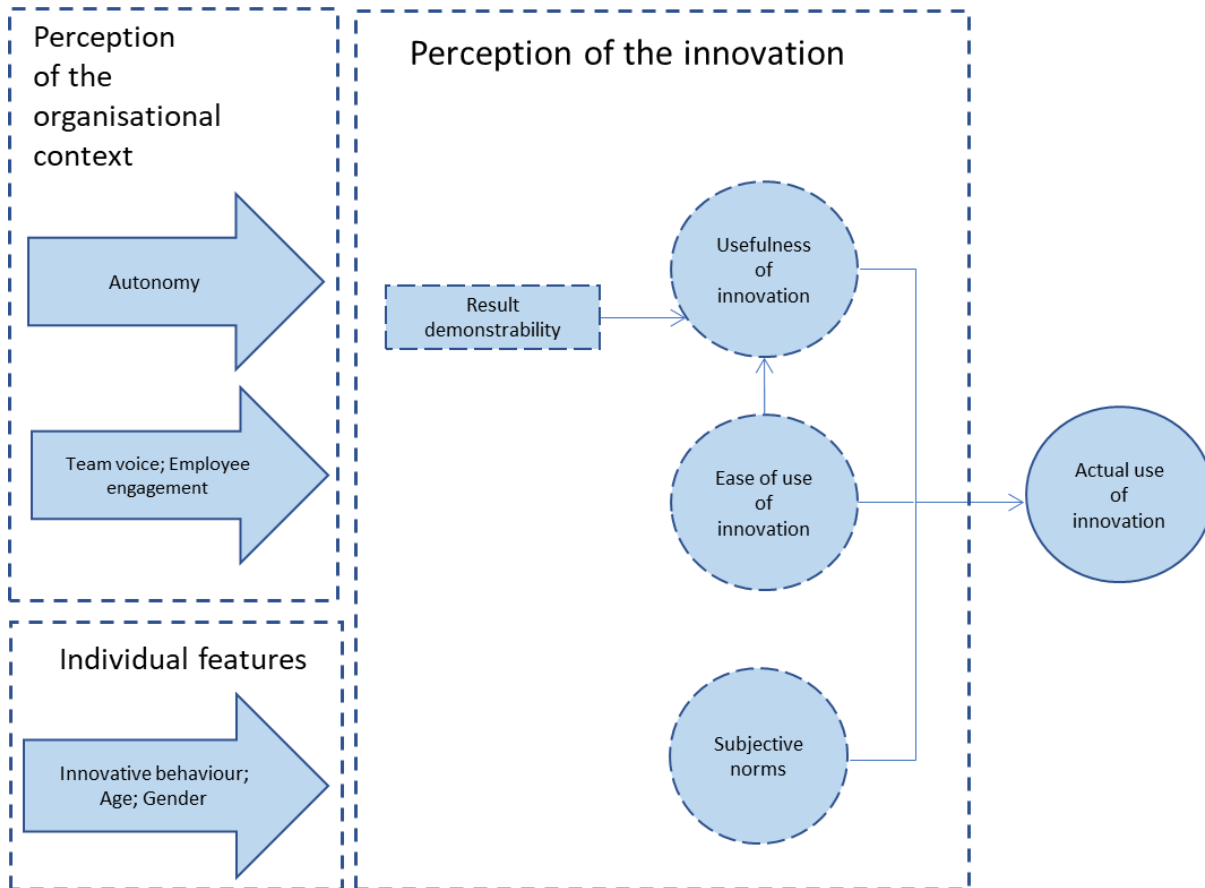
Perception of the organisational context

Autonomy

Team voice; Employee engagement

Individual features

Innovative behaviour; Age; Gender

Perception of the innovation

Result demonstrability

Usefulness of innovation

Ease of use of innovation

Subjective norms

Actual use of innovation